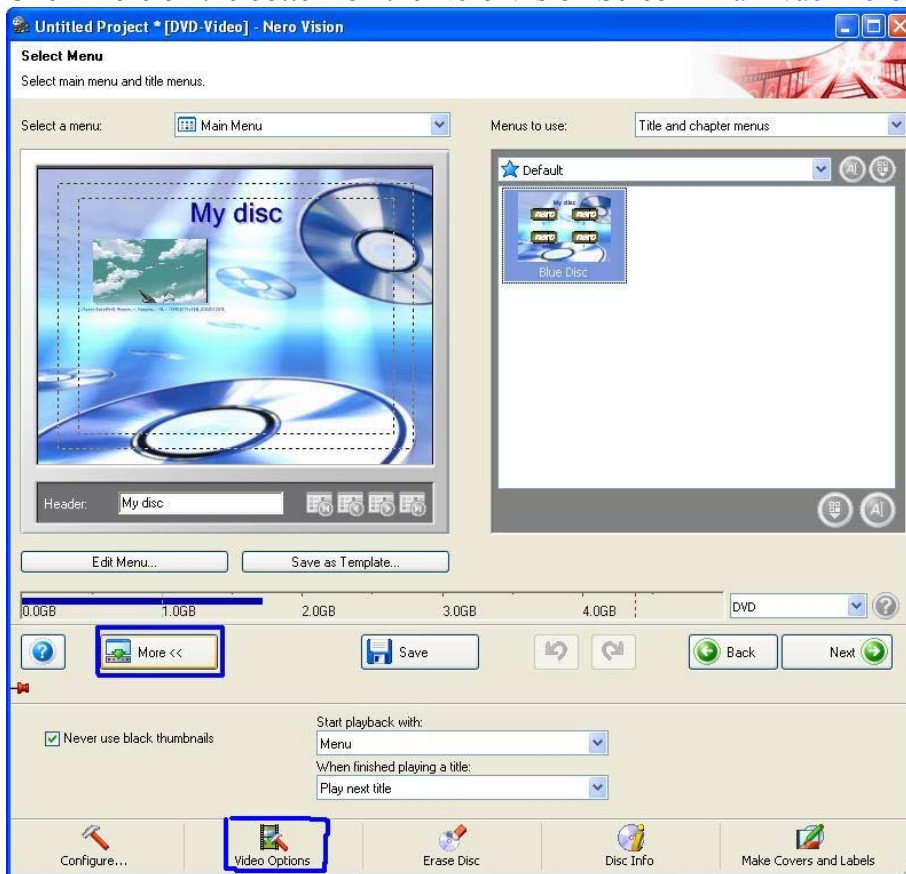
Untitled Project * [DVD-Video] - Nero Vision

Select Menu
Select main menu and title menus.

Select a menu: Main Menu

Menus to use: Title and chapter menus

My disc

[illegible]

Header: My disc

Default

My disc

nero nero nero nero

Blue Disc

Edit Menu...
Save as Template...

0.0GB 1.0GB 2.0GB 3.0GB 4.0GB
DVD

More <<
Save
Back
Next

Never use black thumbnails

Start playback with:
Menu
When finished playing a title:
Play next title

Configure...
Video Options
Erase Disc
Disc Info
Make Covers and Labels